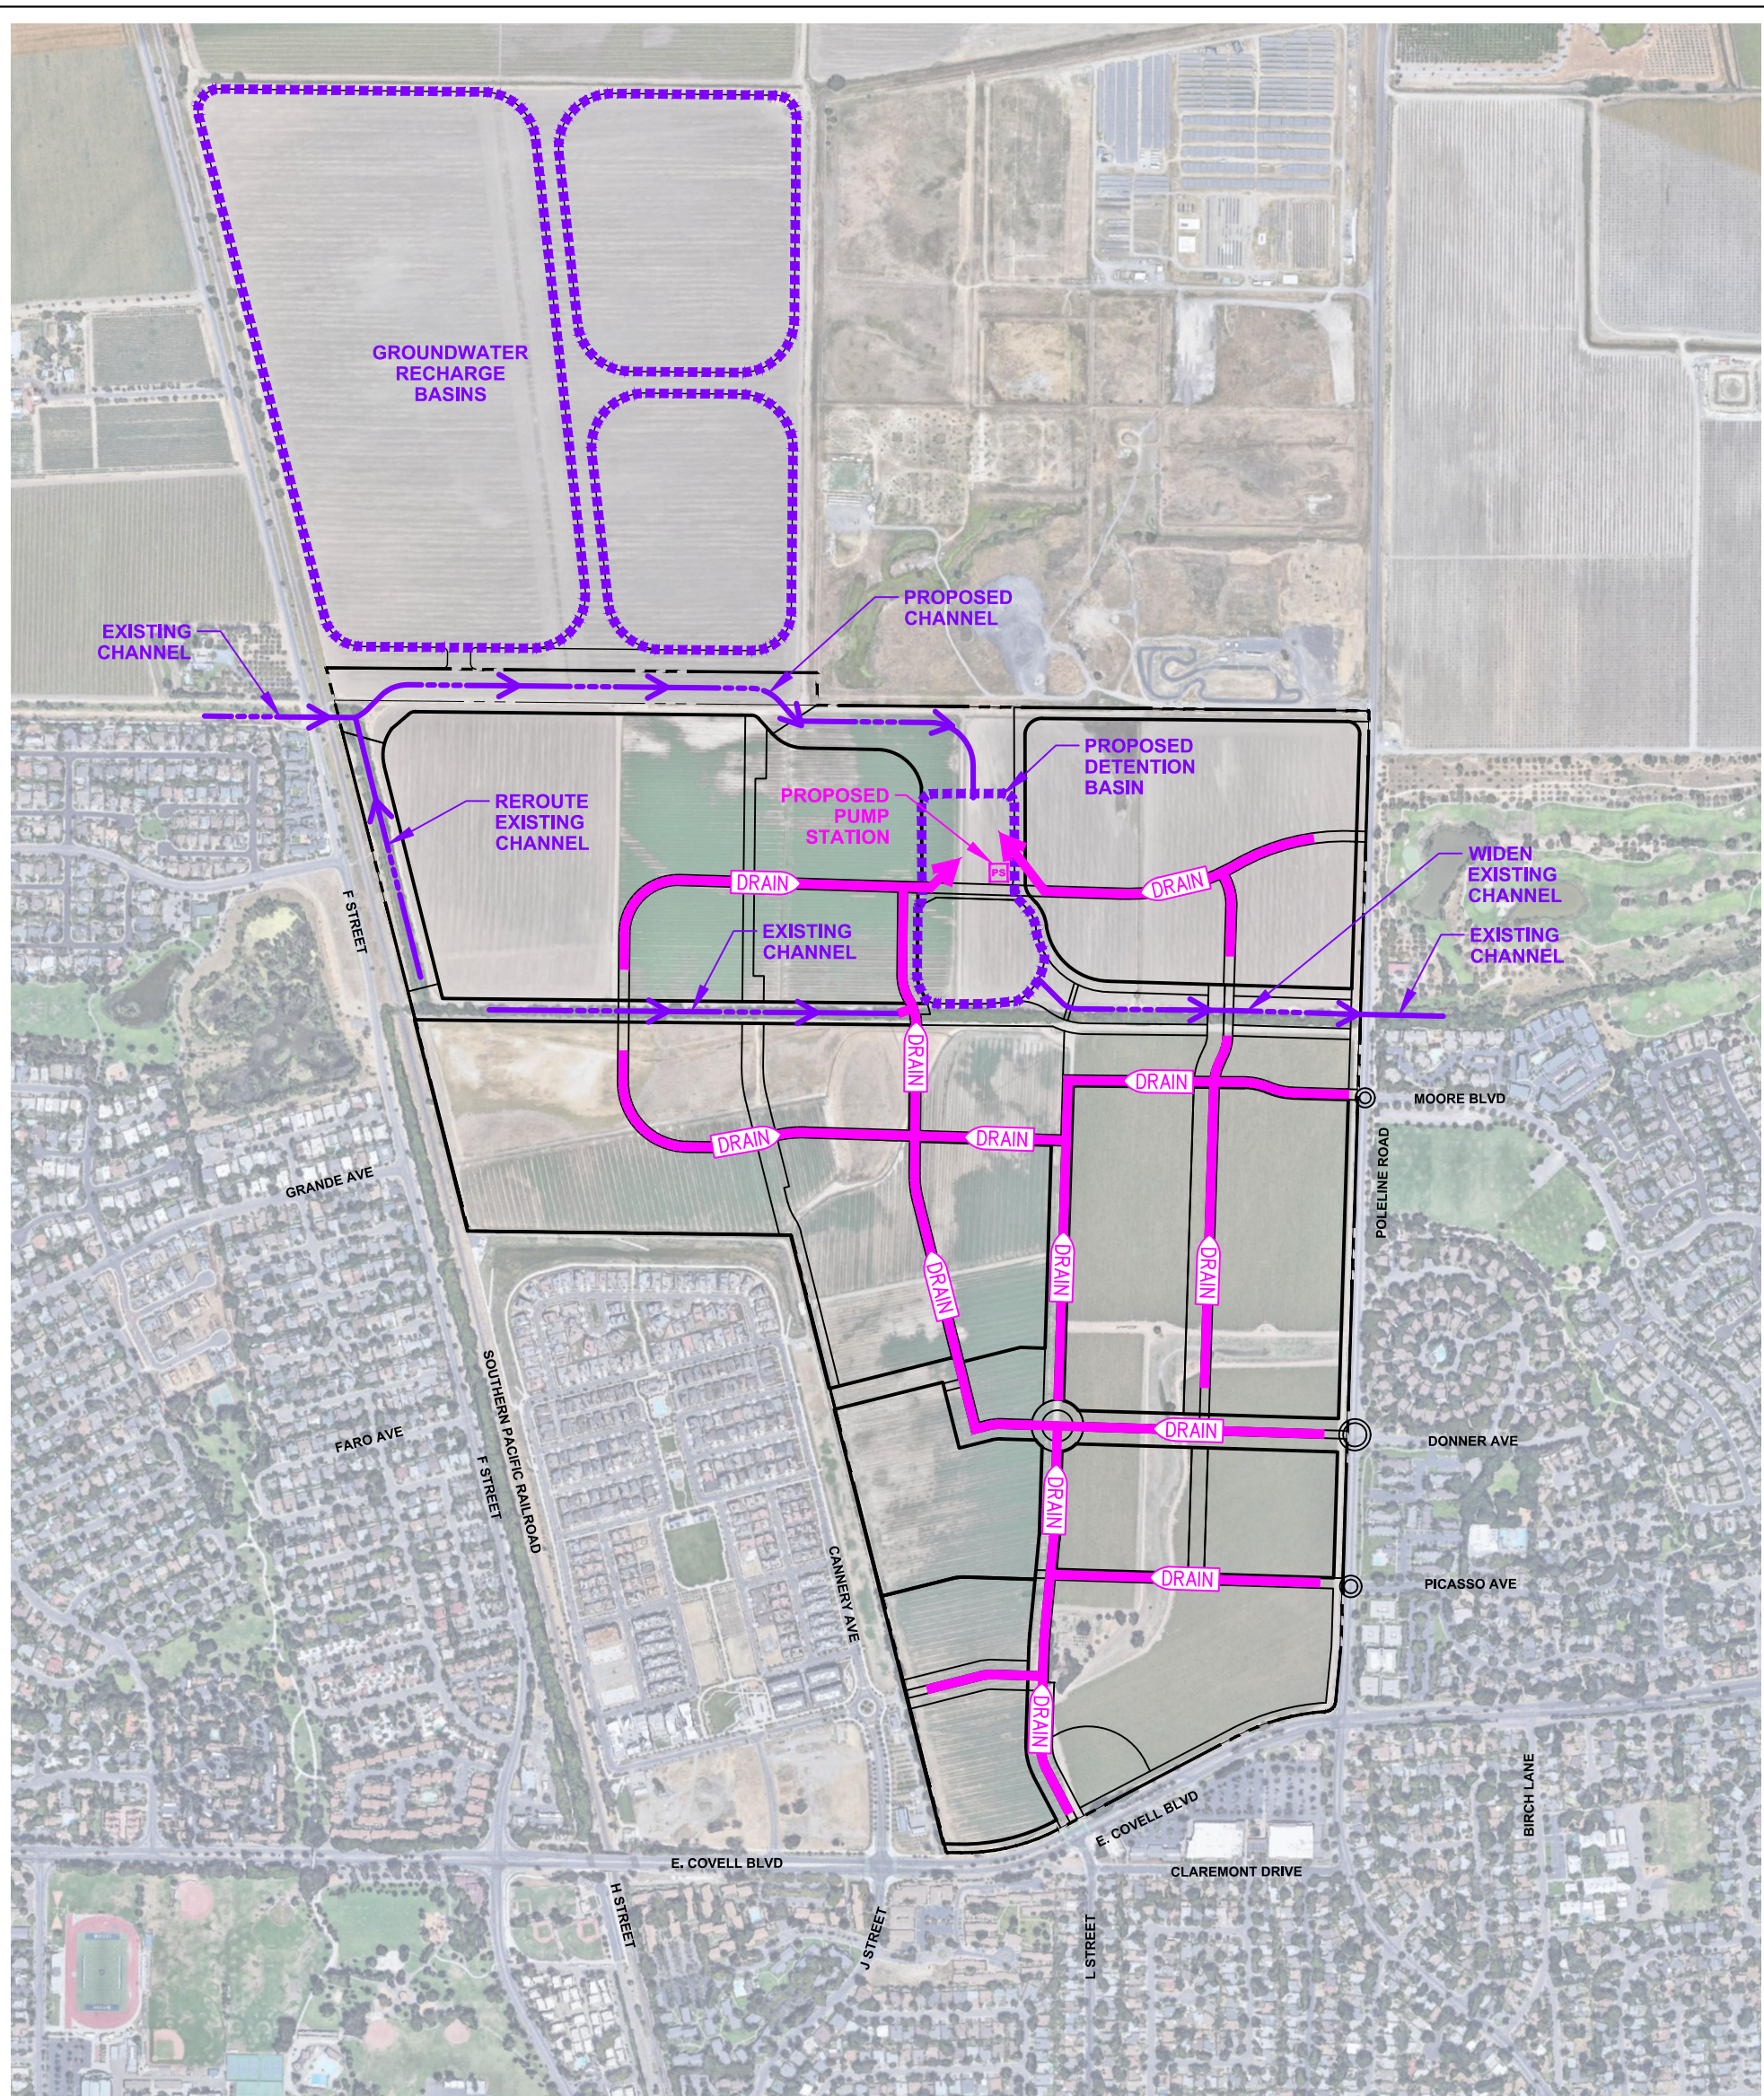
GROUNDWATER RECHARGE BASINS

EXISTING CHANNEL

PROPOSED CHANNEL

PROPOSED DETENTION BASIN

PROPOSED PUMP STATION

PS

REROUTE EXISTING CHANNEL

WIDEN EXISTING CHANNEL

EXISTING CHANNEL

EXISTING CHANNEL

DRAIN

DRAIN

DRAIN

DRAIN

DRAIN

DRAIN

DRAIN

DRAIN

DRAIN

DRAIN

DRAIN

DRAIN

DRAIN

F STREET

MOORE BLVD

POLELINE ROAD

GRANDE AVE

DONNER AVE

FARO AVE

SOUTHERN PACIFIC RAILROAD

F STREET

CANNERY AVE

PICASSO AVE

BIRCH LANE

E. COVELL BLVD

E. COVELL BLVD

CLAREMONT DRIVE

H STREET

J STREET

L STREET